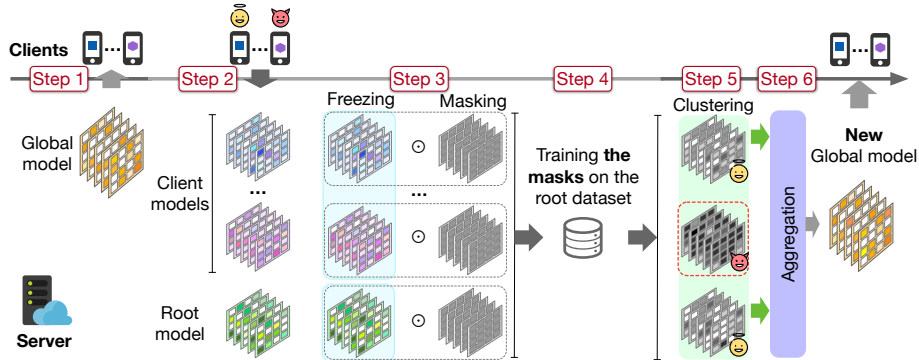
Clients

Step 1

Step 2

Step 3

Step 4

Step 5

Step 6

Global model

Client models

...

Root model

Freezing

Masking

$\odot$

...

$\odot$

$\odot$

Training **the masks** on the root dataset

Clustering

Aggregation

**New** Global model

**Server**